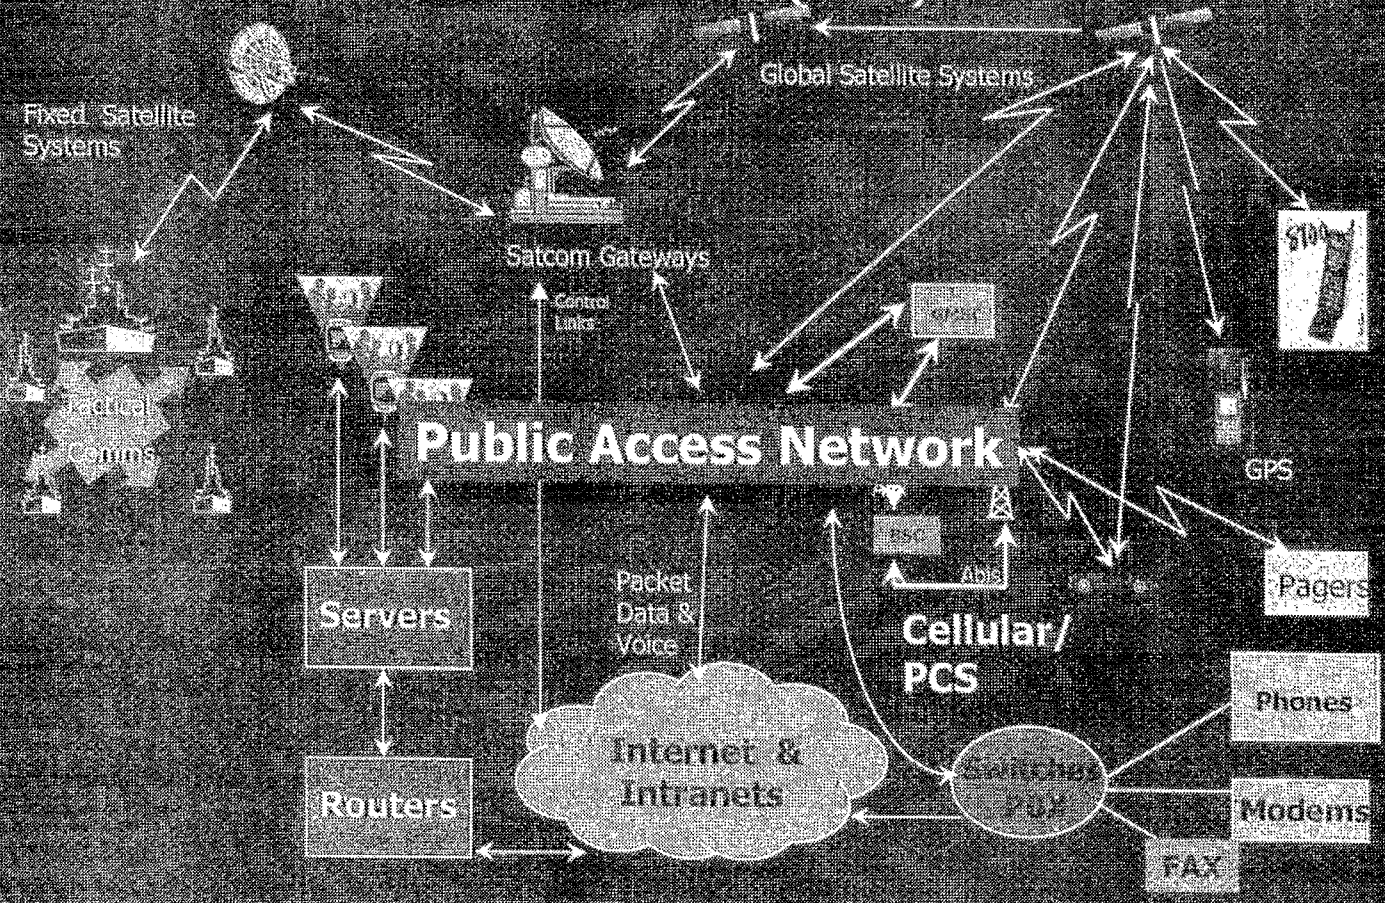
Global Satellite Systems

Fixed Satellite Systems

Satcom Gateways

Control Links

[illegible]

Tactical Comms

Public Access Network

GPS

BSC

Abis

Pagers

Servers

Packet Data & Voice

Cellular/ PCS

Phones

Routers

Internet & Intranets

Switches PBX

Modems

FAX